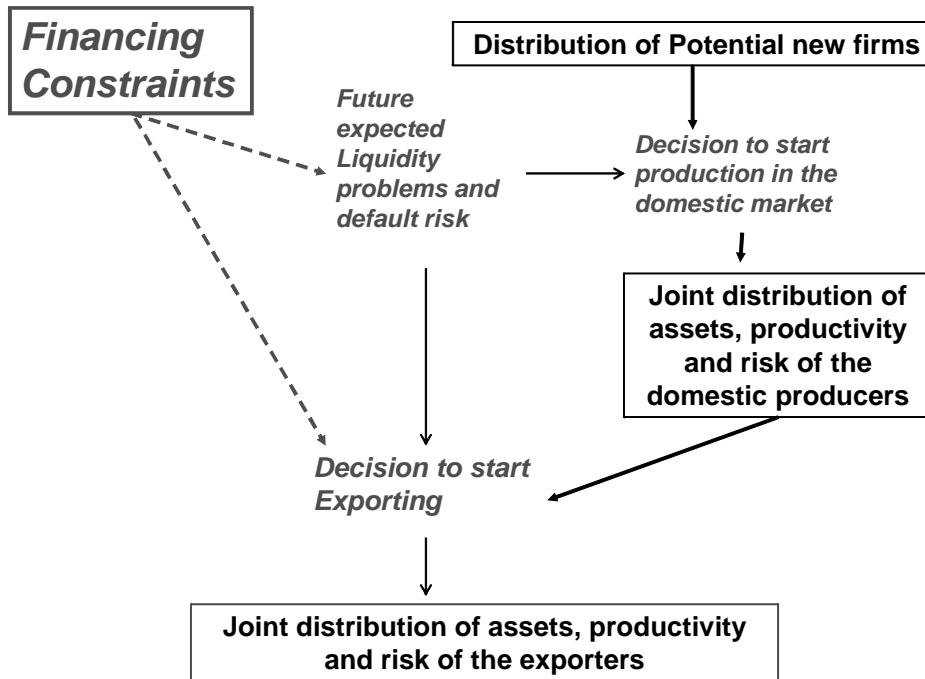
Financing Constraints

Distribution of Potential new firms

Future expected Liquidity problems and default risk

Decision to start production in the domestic market

Joint distribution of assets, productivity and risk of the domestic producers

Decision to start Exporting

Joint distribution of assets, productivity and risk of the exporters